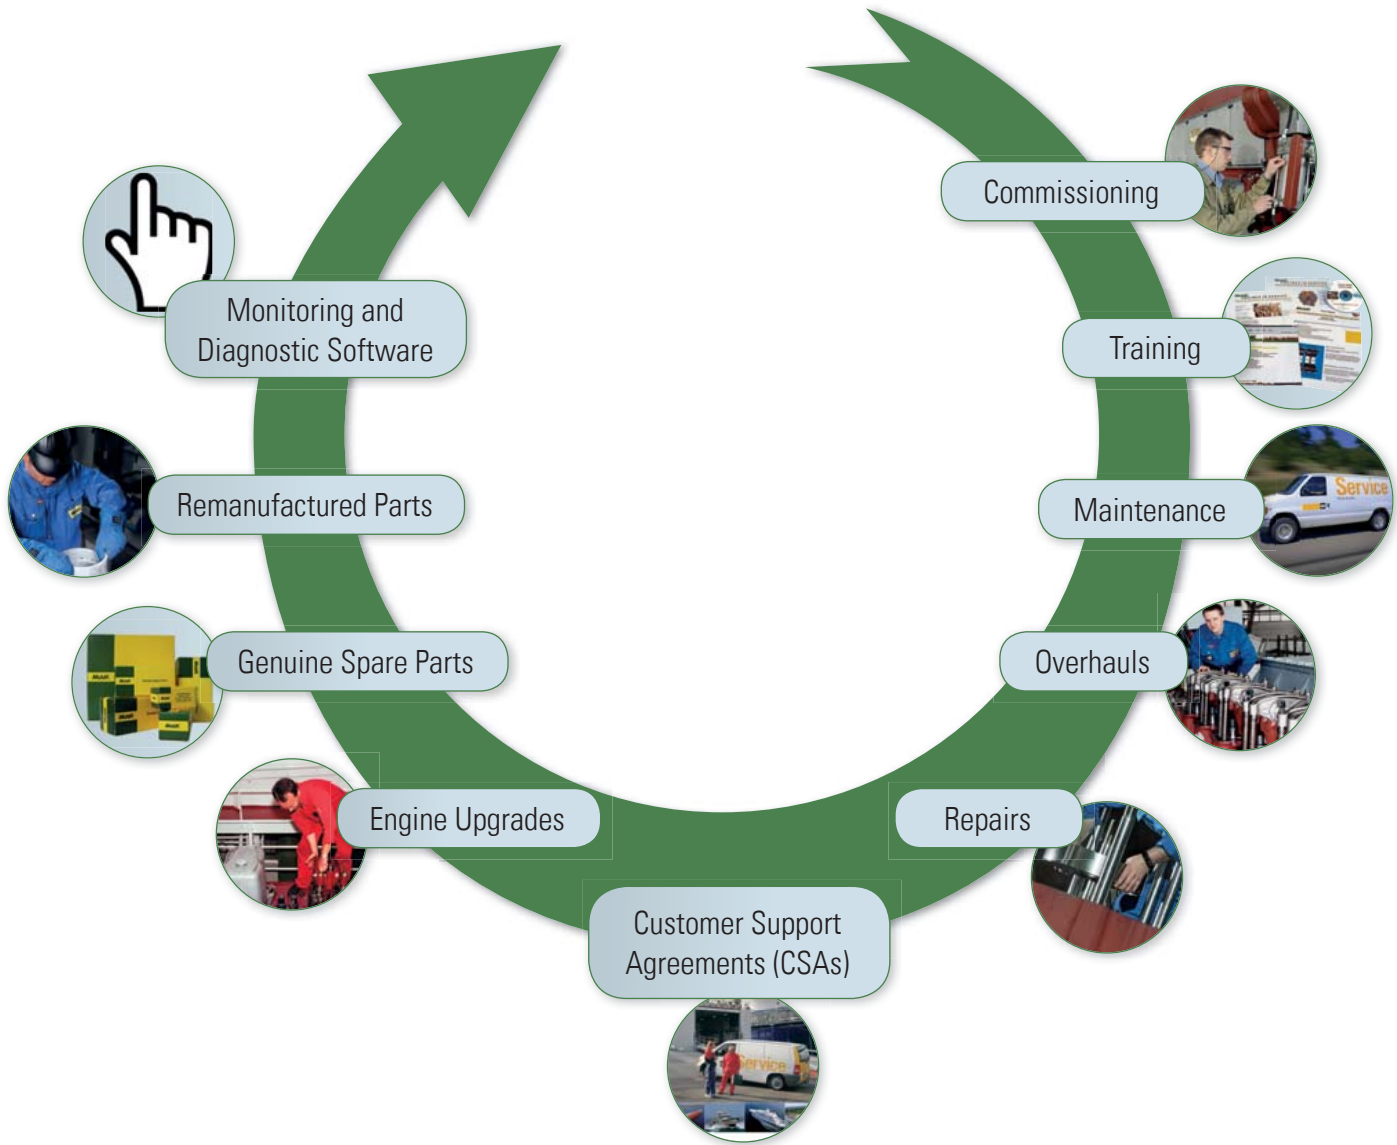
Commissioning

Training

Maintenance

Service

Overhauls

Repairs

Customer Support Agreements (CSAs)

Service

Engine Upgrades

Genuine Spare Parts

Remanufactured Parts

Monitoring and Diagnostic Software